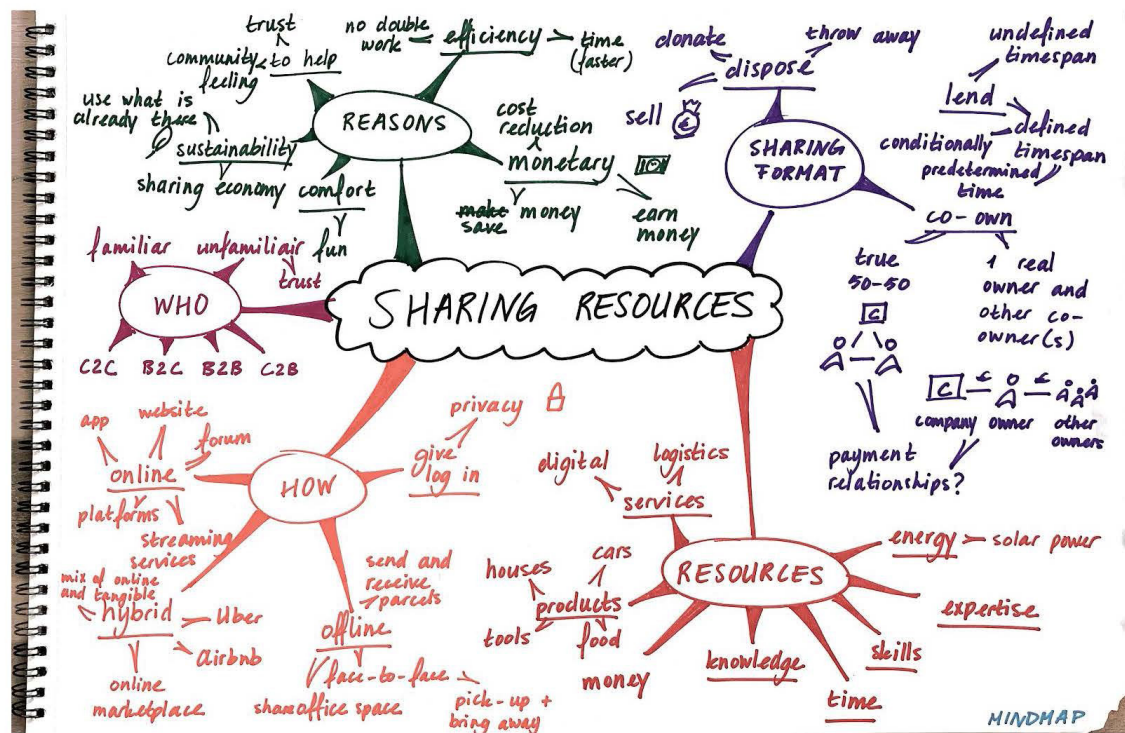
SHARING RESOURCES

REASONS
trust
to help
community feeling
no double work
efficiency
time (faster)
use what is already there
sustainability
sharing economy
comfort
fun
cost reduction
monetary
~~make~~ save money
earn money

SHARING FORMAT
donate
throw away
dispose
sell €
lend
undefined timespan
defined timespan
conditionally
predetermined time
co-own
true 50-50
1 real owner and other co-owner(s)
C
C
company owner other owners
payment relationships?

WHO
familiar
unfamiliar
trust
C2C B2C B2B C2B

HOW
privacy
give log in
online
app
website
forum
platforms
streaming services
mix of online and tangible
hybrid
Uber
airbnb
online marketplace
offline
send and receive parcels
face-to-face
share office space
pick-up + bring away

RESOURCES
digital
logistics
services
houses
cars
products
tools
food
money
knowledge
time
skills
expertise
energy
solar power

MINDMAP